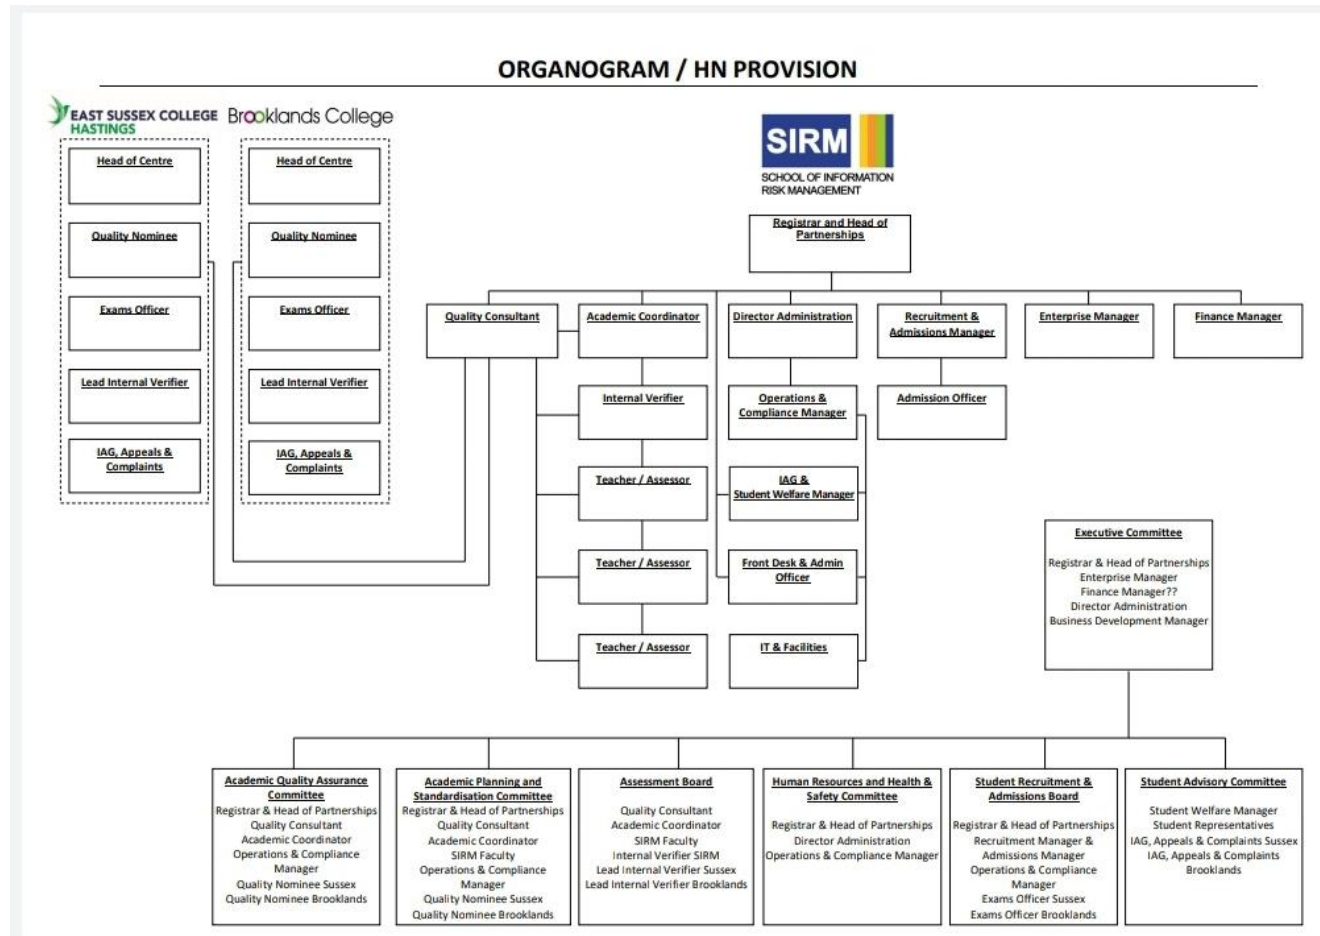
ORGANOGRAM / HN PROVISION

EAST SUSSEX COLLEGE HASTINGS

Brooklands College

Head of Centre

Quality Nominee

Exams Officer

Lead Internal Verifier

IAG, Appeals & Complaints

Head of Centre

Quality Nominee

Exams Officer

Lead Internal Verifier

IAG, Appeals & Complaints

SIRM
SCHOOL OF INFORMATION RISK MANAGEMENT

Registrar and Head of Partnerships

Quality Consultant

Academic Coordinator

Director Administration

Recruitment & Admissions Manager

Enterprise Manager

Finance Manager

Internal Verifier

Operations & Compliance Manager

Admission Officer

Teacher / Assessor

IAG & Student Welfare Manager

Teacher / Assessor

Front Desk & Admin Officer

Teacher / Assessor

IT & Facilities

Executive Committee
Registrar & Head of Partnerships
Enterprise Manager
Finance Manager??
Director Administration
Business Development Manager

Academic Quality Assurance Committee
Registrar & Head of Partnerships
Quality Consultant
Academic Coordinator
Operations & Compliance Manager
Quality Nominee Sussex
Quality Nominee Brooklands

Academic Planning and Standardisation Committee
Registrar & Head of Partnerships
Quality Consultant
Academic Coordinator
SIRM Faculty
Operations & Compliance Manager
Quality Nominee Sussex
Quality Nominee Brooklands

Assessment Board
Quality Consultant
Academic Coordinator
SIRM Faculty
Internal Verifier SIRM
Lead Internal Verifier Sussex
Lead Internal Verifier Brooklands

Human Resources and Health & Safety Committee
Registrar & Head of Partnerships
Director Administration
Operations & Compliance Manager

Student Recruitment & Admissions Board
Registrar & Head of Partnerships
Recruitment Manager & Admissions Manager
Operations & Compliance Manager
Exams Officer Sussex
Exams Officer Brooklands

Student Advisory Committee
Student Welfare Manager
Student Representatives
IAG, Appeals & Complaints Sussex
IAG, Appeals & Complaints Brooklands